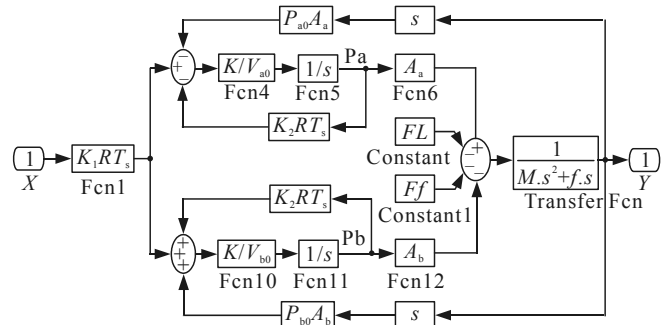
$P_{a0}A_a$
$s$
$K/V_{a0}$
$1/s$
Pa
$A_a$
Fcn4
Fcn5
Fcn6
$K_2RT_s$
$FL$
Constant
1
$X$
$K_1RT_s$
Fcn1
$\frac{1}{M.s^2+f.s}$
1
$Y$
$Ff$
Constant1
Transfer Fcn
$K_2RT_s$
Pb
$K/V_{b0}$
$1/s$
$A_b$
Fcn10
Fcn11
Fcn12
$P_{b0}A_b$
$s$